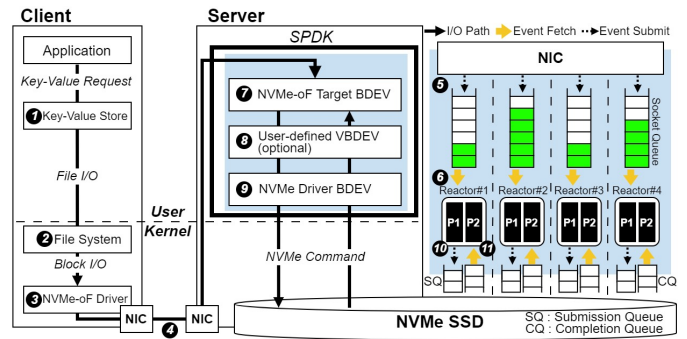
Client

Application

Key-Value Request

1 Key-Value Store

File I/O

User

Kernel

2 File System

Block I/O

3 NVMe-oF Driver

NIC

4

NIC

Server

SPDK

7 NVMe-oF Target BDEV

8 User-defined VBDEV (optional)

9 NVMe Driver BDEV

NVMe Command

I/O Path Event Fetch Event Submit

NIC

5

Socket Queue

6 Reactor#1 Reactor#2 Reactor#3 Reactor#4

P1 P2 P1 P2 P1 P2 P1 P2

10 11

SQ CQ

NVMe SSD

SQ : Submission Queue
CQ : Completion Queue